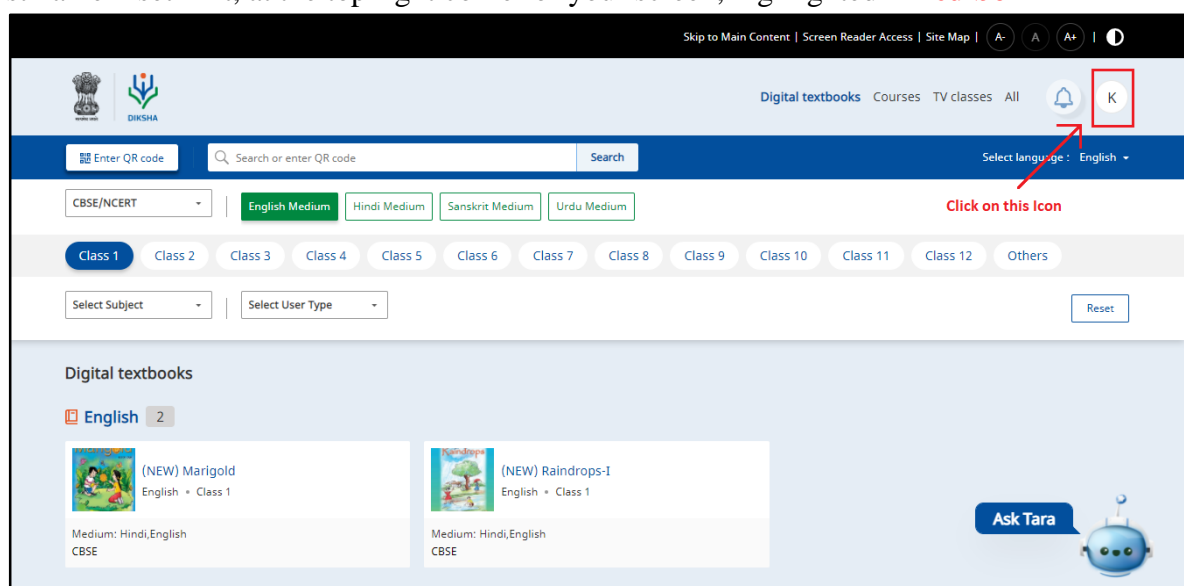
Skip to Main Content | Screen Reader Access | Site Map | A- A A+ |

DIKSHA

Digital textbooks Courses TV classes All K

Enter QR code Search or enter QR code Search Select language : English

CBSE/NCERT English Medium Hindi Medium Sanskrit Medium Urdu Medium

Click on this Icon

Class 1 Class 2 Class 3 Class 4 Class 5 Class 6 Class 7 Class 8 Class 9 Class 10 Class 11 Class 12 Others

Select Subject Select User Type Reset

Digital textbooks

English 2

(NEW) Marigold
English • Class 1
Medium: Hindi,English
CBSE

(NEW) Raindrops-I
English • Class 1
Medium: Hindi,English
CBSE

Ask Tara